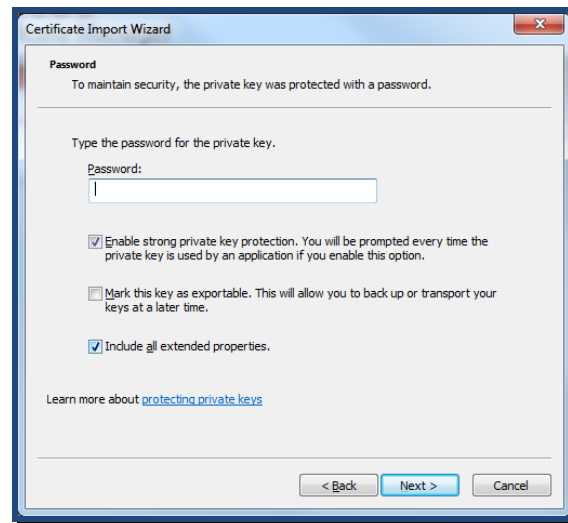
Certificate Import Wizard

Password
To maintain security, the private key was protected with a password.

Type the password for the private key.

Password:

Enable strong private key protection. You will be prompted every time the private key is used by an application if you enable this option.

Mark this key as exportable. This will allow you to back up or transport your keys at a later time.

Include all extended properties.

Learn more about protecting private keys

< Back
Next >
Cancel